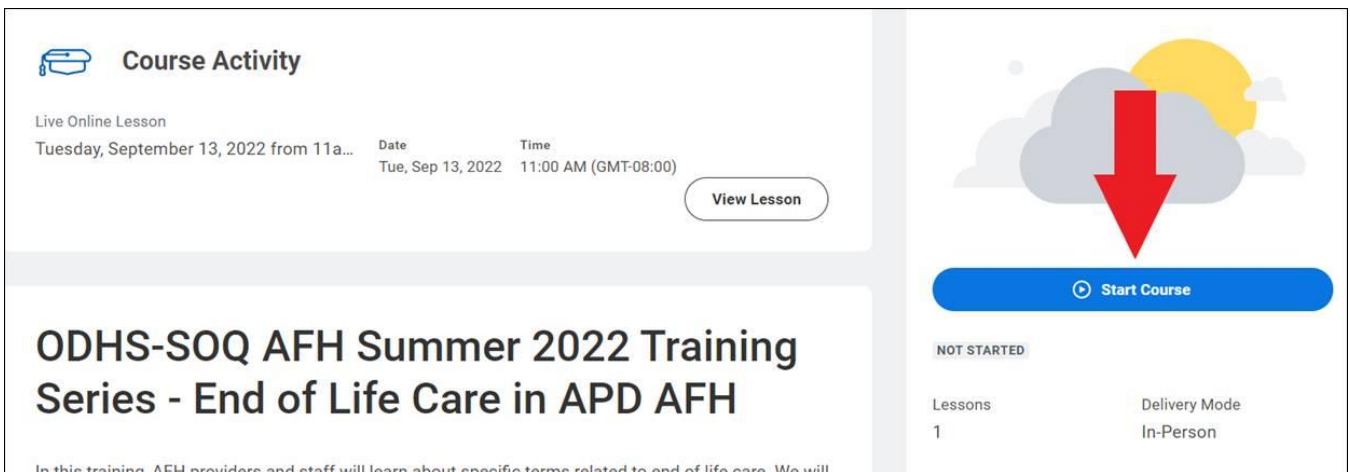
Course Activity

Live Online Lesson
Tuesday, September 13, 2022 from 11a...

Date
Tue, Sep 13, 2022

Time
11:00 AM (GMT-08:00)

View Lesson

ODHS-SOQ AFH Summer 2022 Training Series - End of Life Care in APD AFH

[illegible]

Start Course

NOT STARTED

Lessons
1

Delivery Mode
In-Person